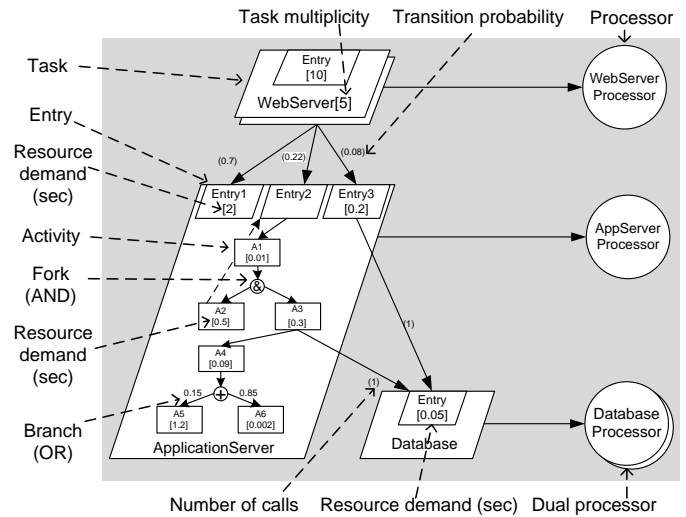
Task multiplicity

Transition probability

Processor

Task

Entry [10]

WebServer[5]

WebServer Processor

Entry

Resource demand (sec)

(0.7)

(0.22)

(0.08)

Entry1 [2]

Entry2

Entry3 [0.2]

Activity

A1 [0.01]

AppServer Processor

Fork (AND)

&

A2 [0.5]

A3 [0.3]

Resource demand (sec)

(1)

A4 [0.09]

0.15

0.85

(1)

Branch (OR)

A5 [1.2]

A6 [0.002]

Entry [0.05]

Database Processor

ApplicationServer

Database

Number of calls

Resource demand (sec)

Dual processor